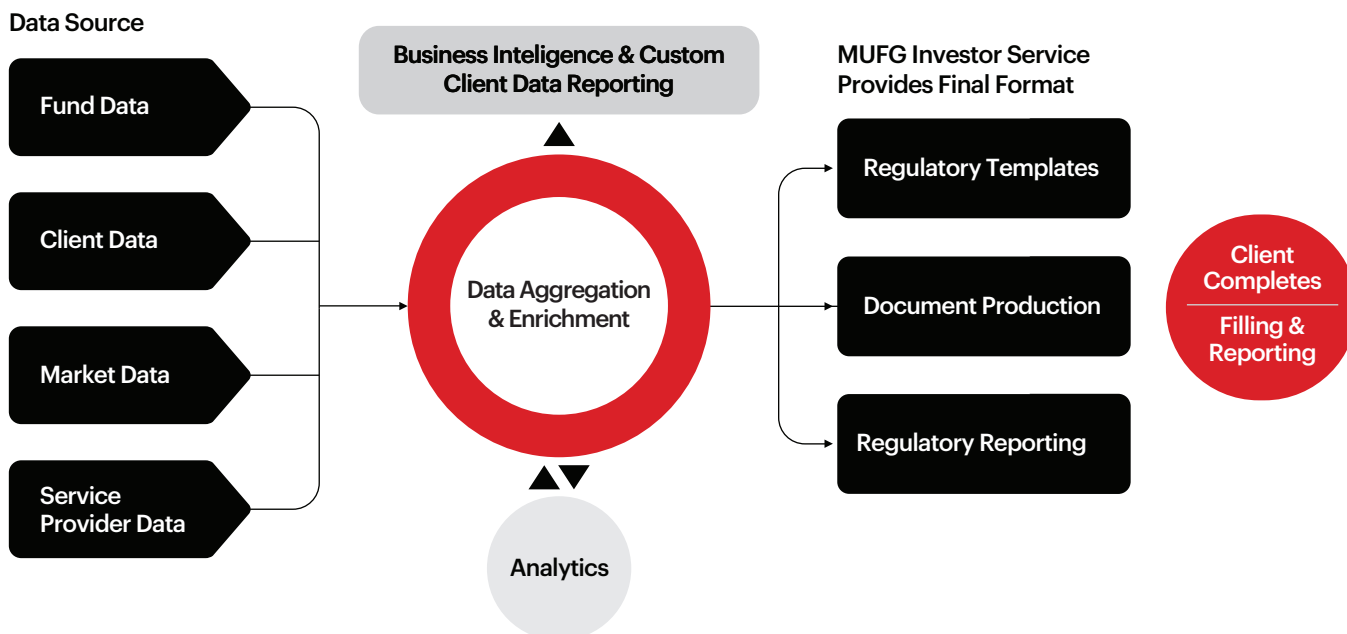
Data Source

Fund Data

Client Data

Market Data

Service Provider Data

Business Inteligence & Custom Client Data Reporting

Data Aggregation & Enrichment

Analytics

MUFG Investor Service Provides Final Format

Regulatory Templates

Document Production

Regulatory Reporting

Client Completes

Filling & Reporting